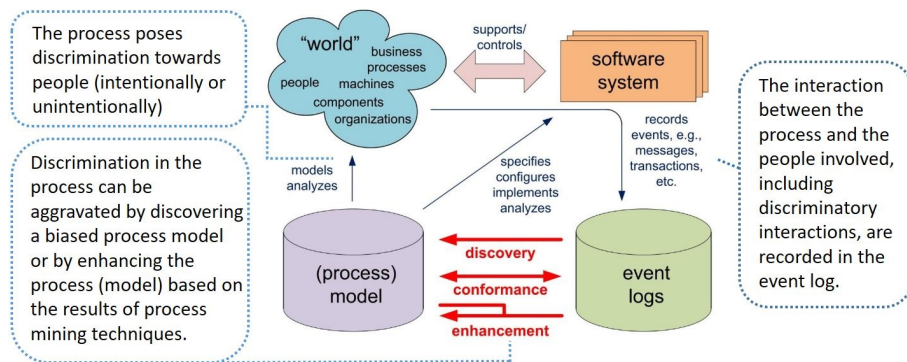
The process poses discrimination towards people (intentionally or unintentionally)

Discrimination in the process can be aggravated by discovering a biased process model or by enhancing the process (model) based on the results of process mining techniques.

"world"
people
business processes
machines
components
organizations

supports/ controls

software system

The interaction between the process and the people involved, including discriminatory interactions, are recorded in the event log.

records events, e.g., messages, transactions, etc.

models analyzes

specifies configures implements analyzes

(process) model

discovery
conformance
enhancement

event logs